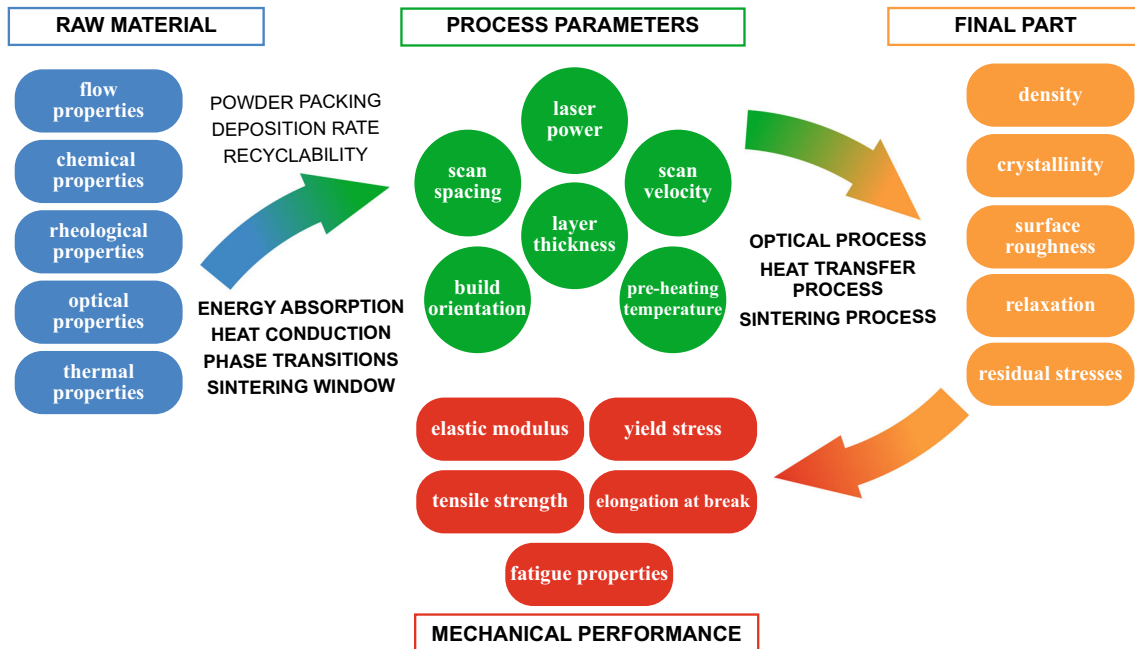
RAW MATERIAL

flow properties

chemical properties

rheological properties

optical properties

thermal properties

POWDER PACKING
DEPOSITION RATE
RECYCLABILITY

ENERGY ABSORPTION
HEAT CONDUCTION
PHASE TRANSITIONS
SINTERING WINDOW

PROCESS PARAMETERS

laser power

scan spacing

scan velocity

layer thickness

build orientation

pre-heating temperature

FINAL PART

density

crystallinity

surface roughness

relaxation

residual stresses

OPTICAL PROCESS
HEAT TRANSFER PROCESS
SINTERING PROCESS

elastic modulus

yield stress

tensile strength

elongation at break

fatigue properties

MECHANICAL PERFORMANCE